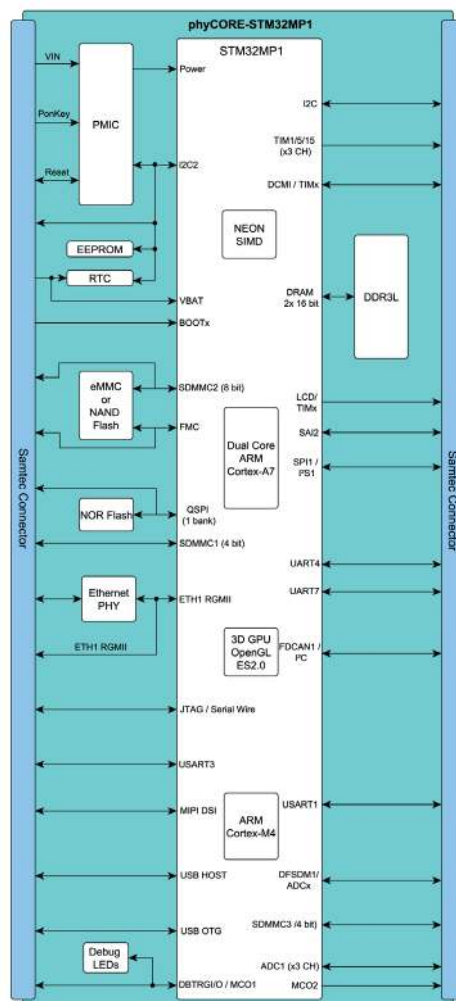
phyCORE-STM32MP1

STM32MP1

VIN

PonKey

Reset

PMIC

Power

I2C2

EEPROM

RTC

VBAT

BOOTx

eMMC or NAND Flash

SDMMC2 (8 bit)

FMC

NOR Flash

QSPI (1 bank)

SDMMC1 (4 bit)

Ethernet PHY

ETH1 RGMII

ETH1 RGMII

JTAG / Serial Wire

USART3

MIPI DSI

USB HOST

USB OTG

Debug LEDs

DBTRGI/O / MCO1

NEON SIMD

Dual Core ARM Cortex-A7

3D GPU OpenGL ES2.0

ARM Cortex-M4

I2C

TIM1/5/15 (x3 CH)

DCMI / TIMx

DRAM 2x 16 bit

DDR3L

LCD/ TIMx

SAI2

SPI1 / PS1

UART4

UART7

FDCAN1 / PC

USART1

DFSDM1/ ADCx

SDMMC3 (4 bit)

ADC1 (x3 CH)

MCO2

Samtec Connector

Samtec Connector